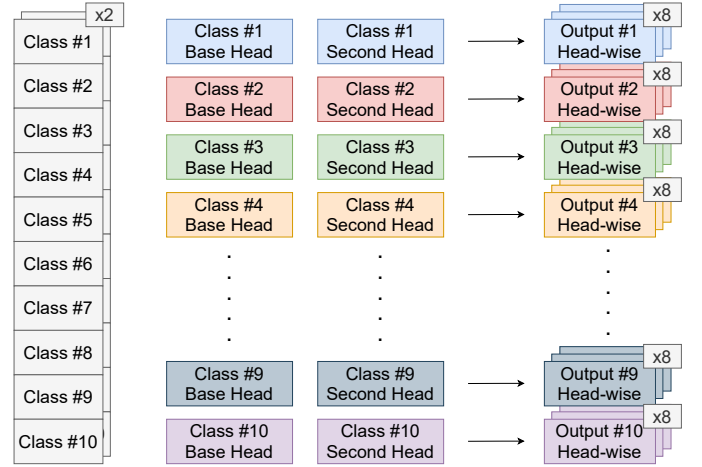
x2
Class #1
Class #2
Class #3
Class #4
Class #5
Class #6
Class #7
Class #8
Class #9
Class #10

Class #1 Base Head
Class #2 Base Head
Class #3 Base Head
Class #4 Base Head
.
.
.
.
.
Class #9 Base Head
Class #10 Base Head

Class #1 Second Head
Class #2 Second Head
Class #3 Second Head
Class #4 Second Head
.
.
.
.
.
Class #9 Second Head
Class #10 Second Head

x8
Output #1 Head-wise
x8
Output #2 Head-wise
x8
Output #3 Head-wise
x8
Output #4 Head-wise
.
.
.
.
.
x8
Output #9 Head-wise
x8
Output #10 Head-wise